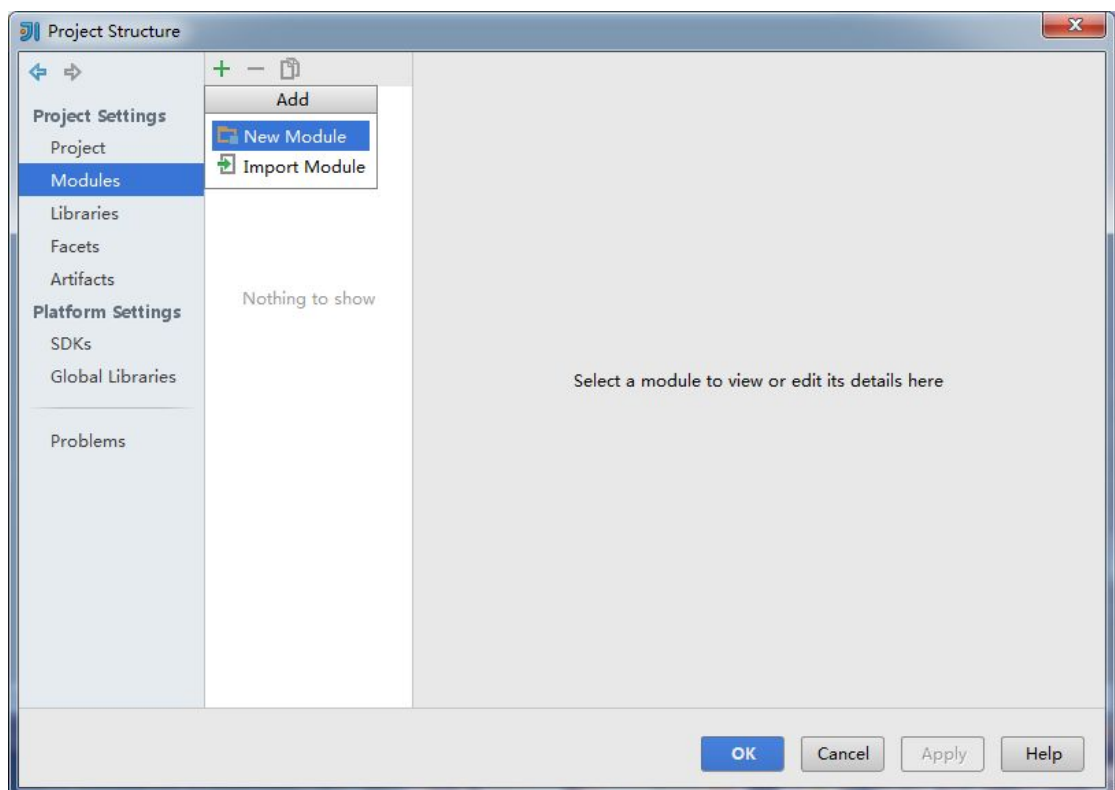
Project Structure

Project Settings
Project
Modules
Libraries
Facets
Artifacts
Platform Settings
SDKs
Global Libraries

Problems

+ −
Add
New Module
Import Module

Nothing to show

Select a module to view or edit its details here

OK
Cancel
Apply
Help